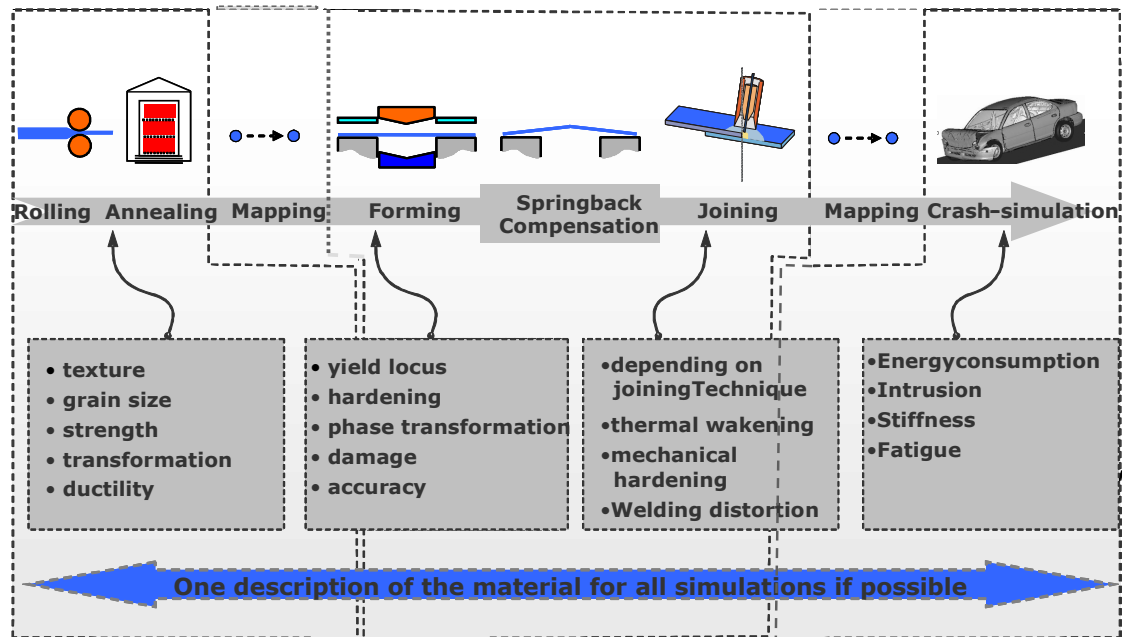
Rolling Annealing Mapping Forming Springback Compensation Joining Mapping Crash-simulation

• texture
• grain size
• strength
• transformation
• ductility

• yield locus
• hardening
• phase transformation
• damage
• accuracy

•depending on joiningTechnique
•thermal wakening
•mechanical hardening
•Welding distortion

•Energyconsumption
•Intrusion
•Stiffness
•Fatigue

One description of the material for all simulations if possible